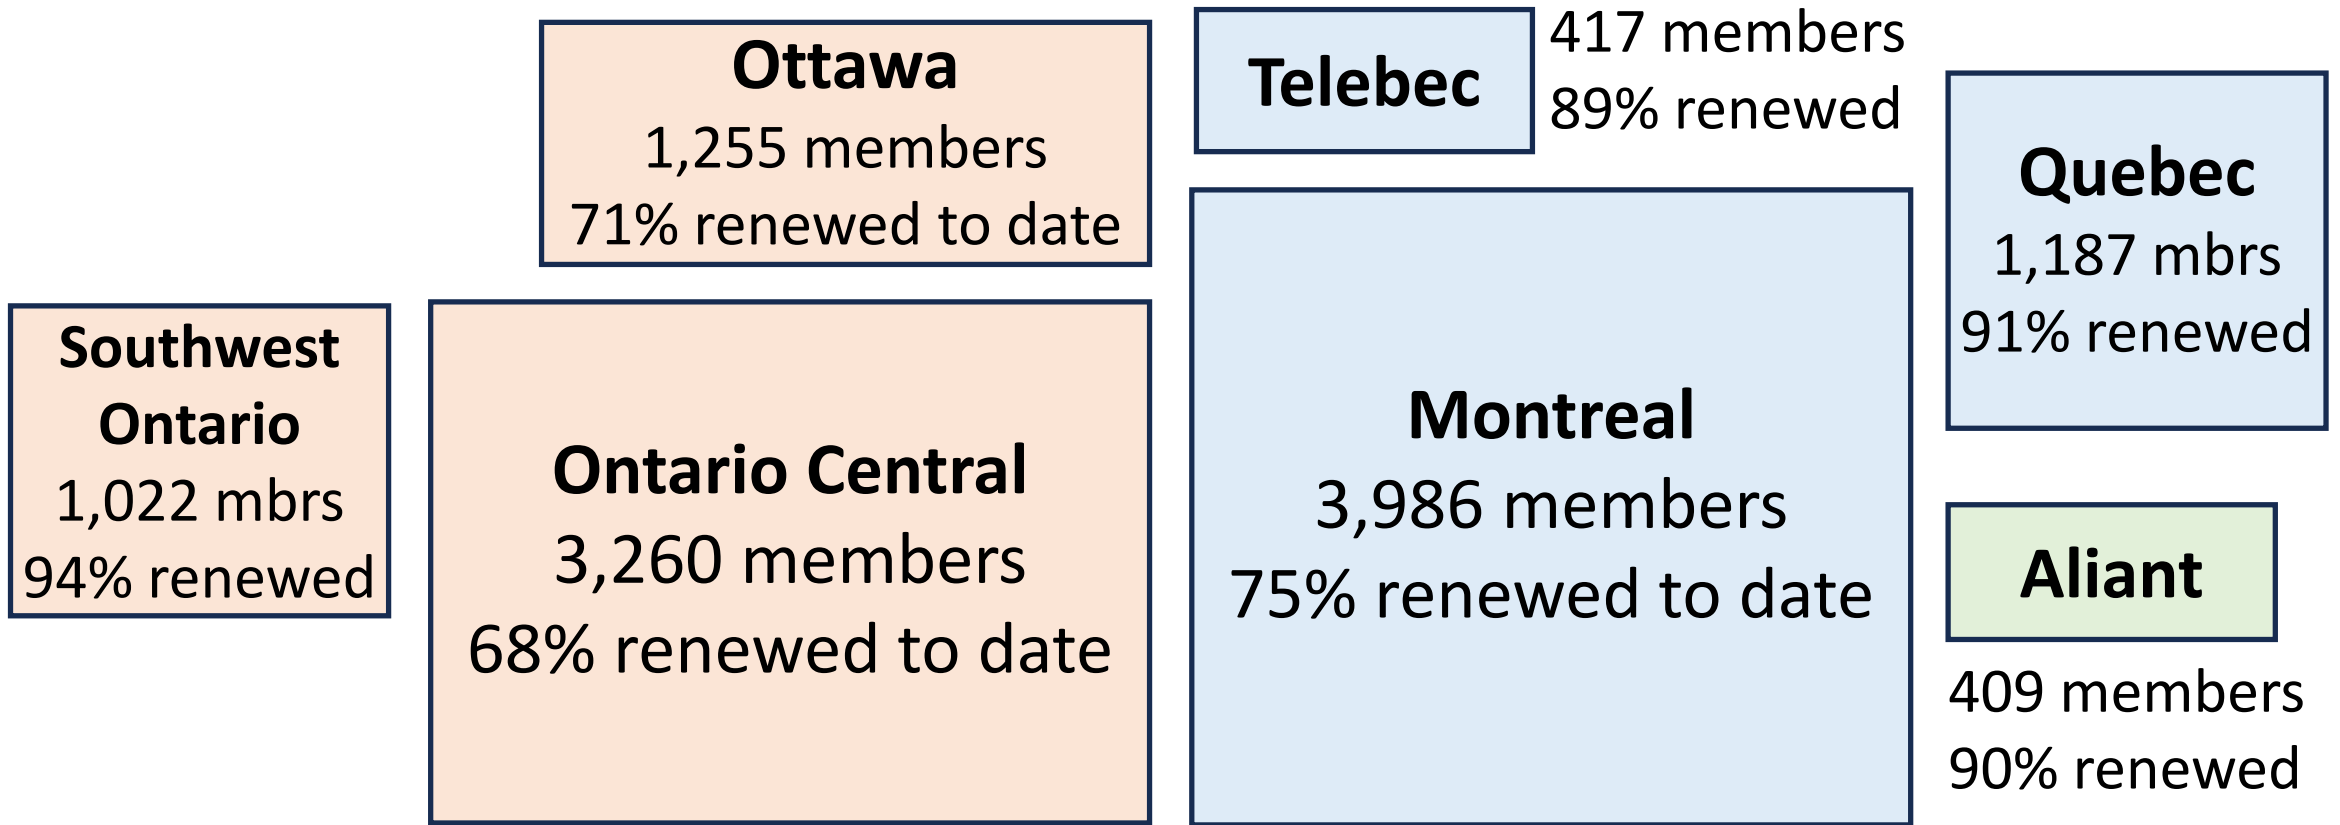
Ottawa
1,255 members
71% renewed to date

Telebec

417 members
89% renewed

Quebec
1,187 mbrs
91% renewed

Southwest Ontario
1,022 mbrs
94% renewed

Ontario Central
3,260 members
68% renewed to date

Montreal
3,986 members
75% renewed to date

Aliant

409 members
90% renewed